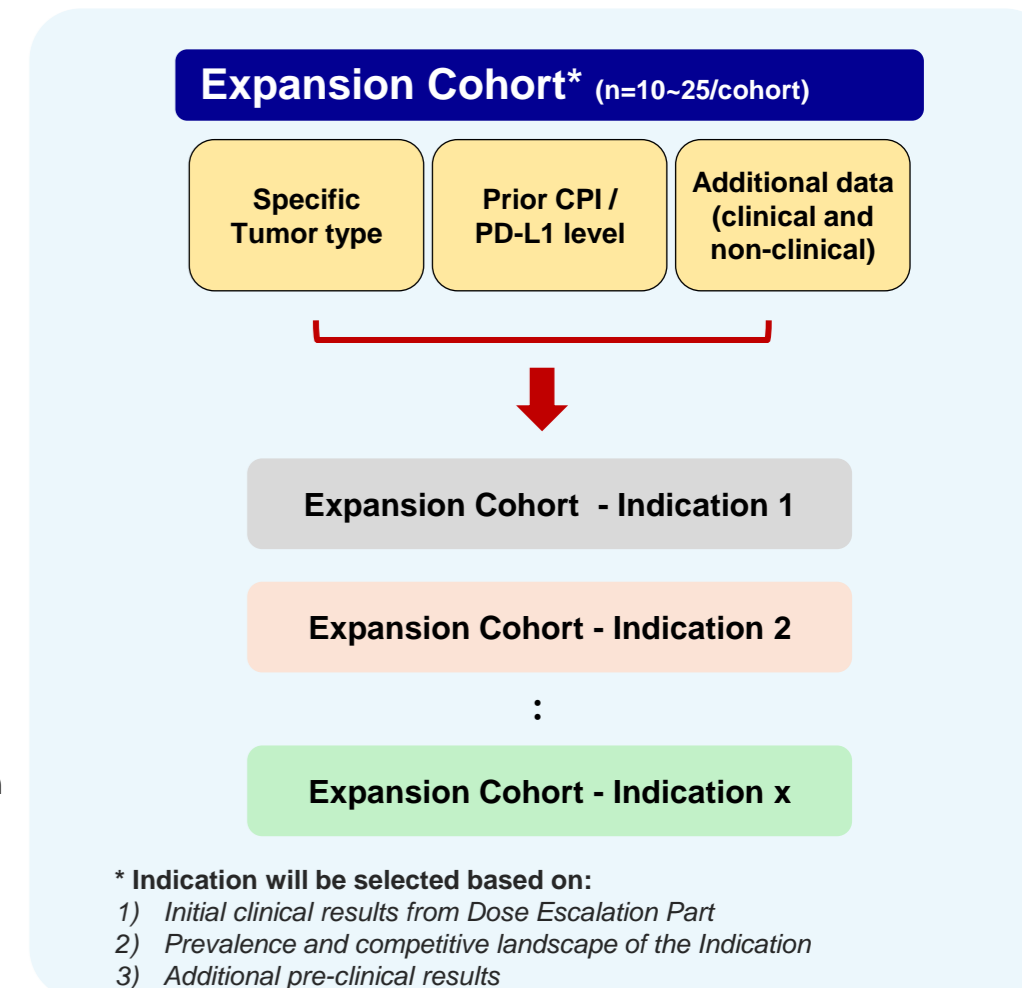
Expansion Cohort* (n=10~25/cohort)

Specific Tumor type

Prior CPI / PD-L1 level

Additional data (clinical and non-clinical)

Expansion Cohort - Indication 1

Expansion Cohort - Indication 2

:

Expansion Cohort - Indication x

* Indication will be selected based on:
1) Initial clinical results from Dose Escalation Part
2) Prevalence and competitive landscape of the Indication
3) Additional pre-clinical results